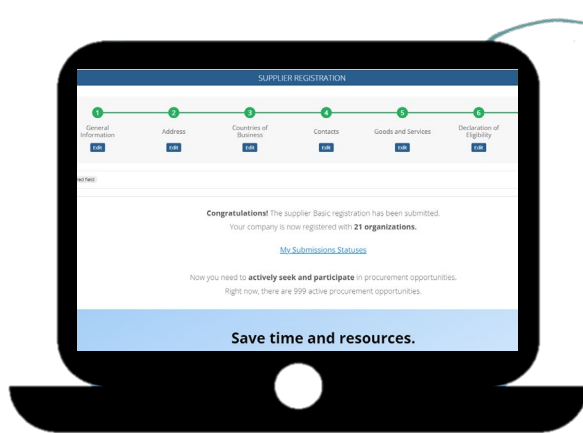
SUPPLIER REGISTRATION

1 General Information Edit
2 Address Edit
3 Countries of Business Edit
4 Contacts Edit
5 Goods and Services Edit
6 Declaration of Eligibility Edit

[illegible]ed field

**Congratulations!** The supplier Basic registration has been submitted.
Your company is now registered with **21 organizations.**

My Submissions Statuses

Now you need to **actively seek and participate** in procurement opportunities.
Right now, there are 999 active procurement opportunities.

Save time and resources.